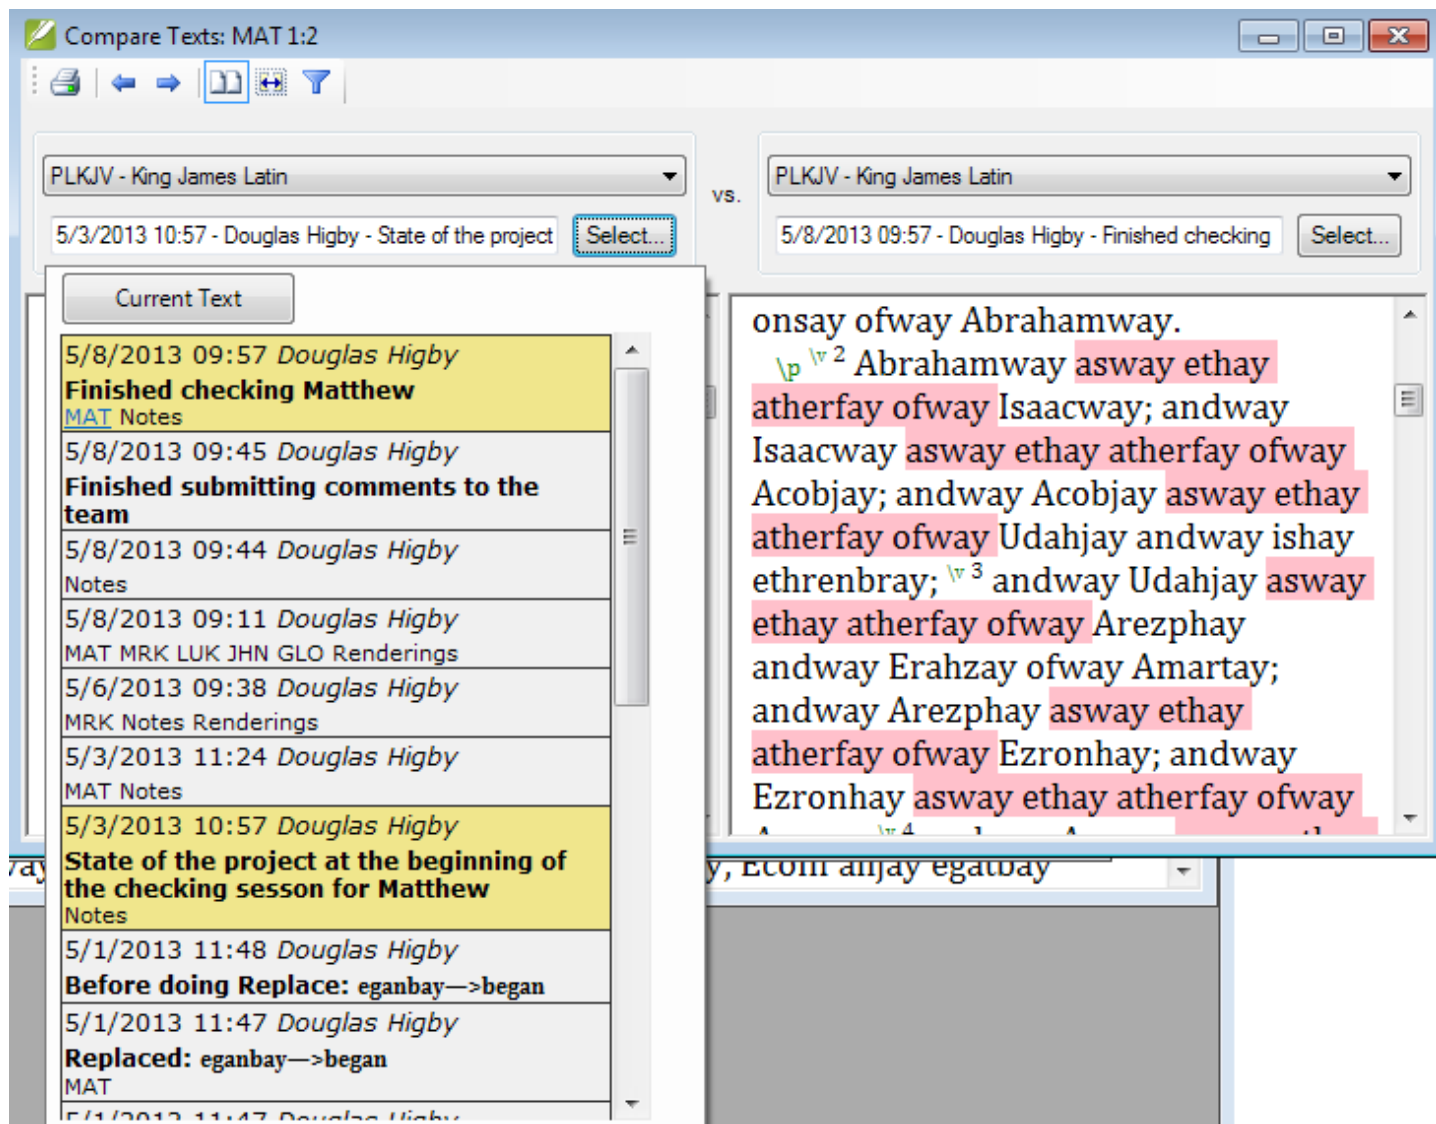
Compare Texts: MAT 1:2

PLKJV - King James Latin

vs.

PLKJV - King James Latin

5/3/2013 10:57 - Douglas Higby - State of the project

Select...

5/8/2013 09:57 - Douglas Higby - Finished checking

Select...

Current Text

5/8/2013 09:57 Douglas Higby
Finished checking Matthew
MAT Notes

5/8/2013 09:45 Douglas Higby
Finished submitting comments to the team

5/8/2013 09:44 Douglas Higby
Notes

5/8/2013 09:11 Douglas Higby
MAT MRK LUK JHN GLO Renderings

5/6/2013 09:38 Douglas Higby
MRK Notes Renderings

5/3/2013 11:24 Douglas Higby
MAT Notes

5/3/2013 10:57 Douglas Higby
State of the project at the beginning of the checking sesson for Matthew
Notes

5/1/2013 11:48 Douglas Higby
Before doing Replace: eganbay—>began

5/1/2013 11:47 Douglas Higby
Replaced: eganbay—>began
MAT

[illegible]

onsay ofway Abrahamway.
\p \v 2 Abrahamway asway ethay atherfay ofway Isaacway; andway Isaacway asway ethay atherfay ofway Acobjay; andway Acobjay asway ethay atherfay ofway Udahjay andway ishay ethrenbray; \v 3 andway Udahjay asway ethay atherfay ofway Arezphay andway Erahzay ofway Amartay; andway Arezphay asway ethay atherfay ofway Ezronhay; andway Ezronhay asway ethay atherfay ofway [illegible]

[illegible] Ecom anjay egatbay